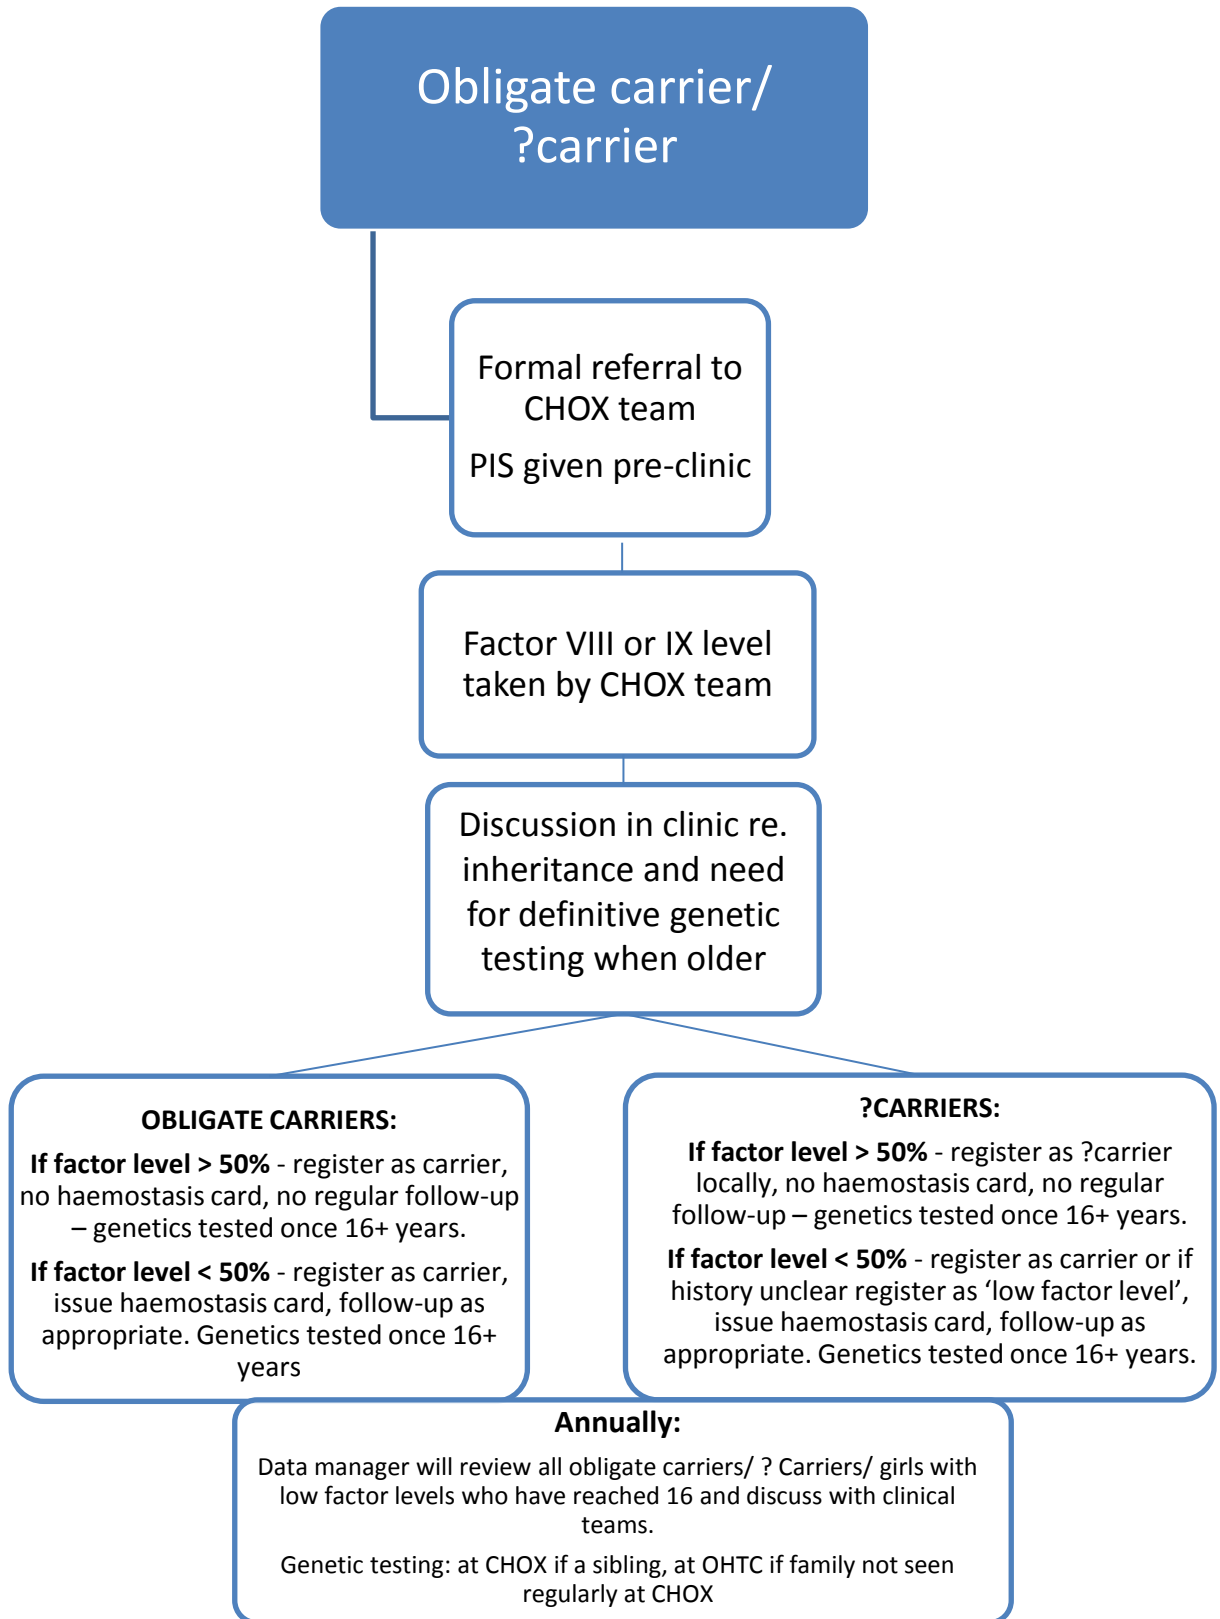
Obligate carrier/ ?carrier

Formal referral to CHOX team

PIS given pre-clinic

Factor VIII or IX level taken by CHOX team

Discussion in clinic re. inheritance and need for definitive genetic testing when older

**OBLIGATE CARRIERS:**

**If factor level > 50%** - register as carrier, no haemostasis card, no regular follow-up – genetics tested once 16+ years.

**If factor level < 50%** - register as carrier, issue haemostasis card, follow-up as appropriate. Genetics tested once 16+ years

**?CARRIERS:**

**If factor level > 50%** - register as ?carrier locally, no haemostasis card, no regular follow-up – genetics tested once 16+ years.

**If factor level < 50%** - register as carrier or if history unclear register as 'low factor level', issue haemostasis card, follow-up as appropriate. Genetics tested once 16+ years.

**Annually:**

Data manager will review all obligate carriers/ ? Carriers/ girls with low factor levels who have reached 16 and discuss with clinical teams.

Genetic testing: at CHOX if a sibling, at OHTC if family not seen regularly at CHOX